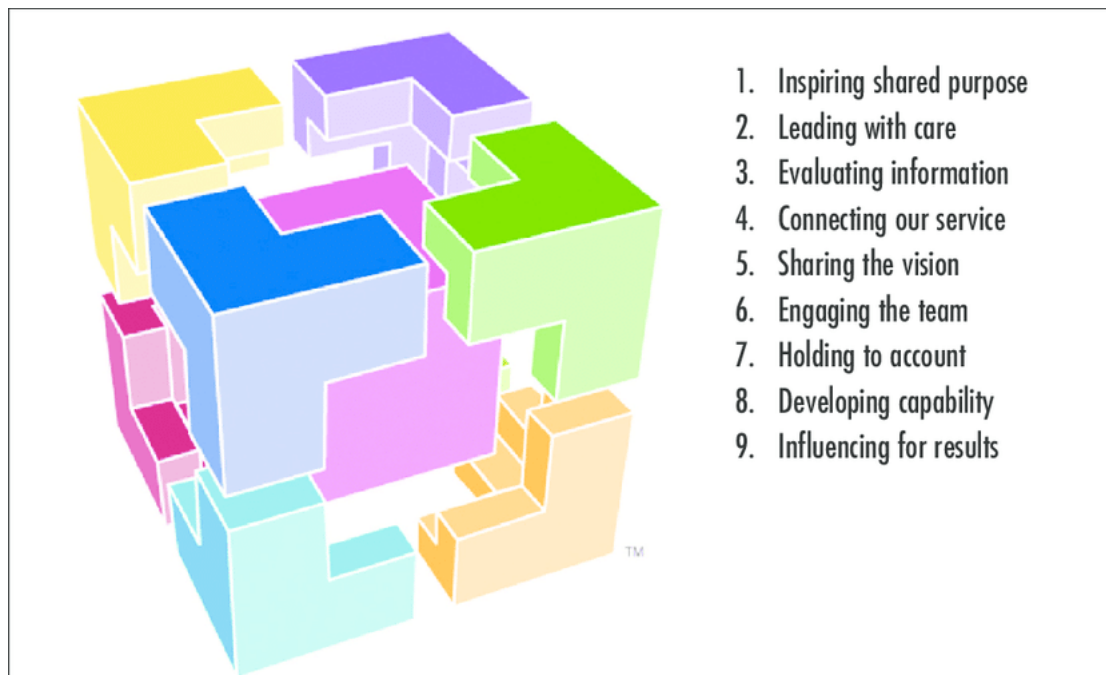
TM

1. Inspiring shared purpose
2. Leading with care
3. Evaluating information
4. Connecting our service
5. Sharing the vision
6. Engaging the team
7. Holding to account
8. Developing capability
9. Influencing for results